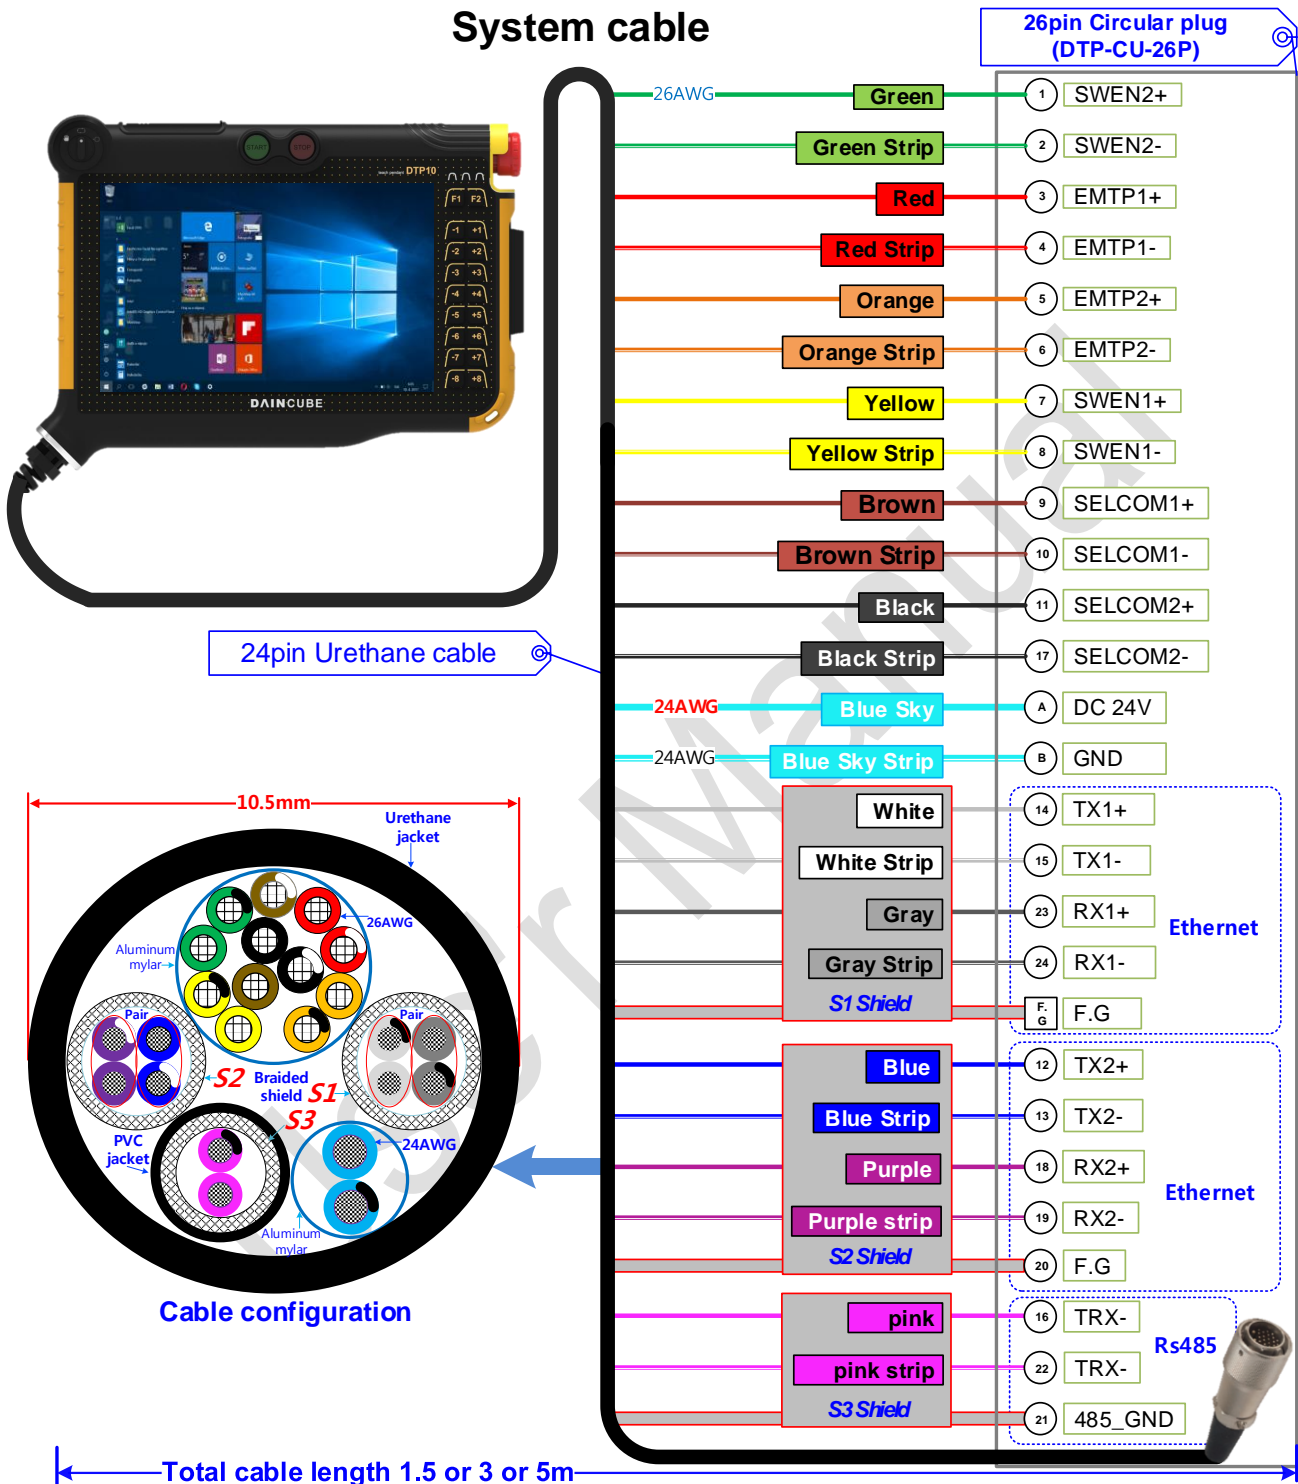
System cable

26pin Circular plug
(DTP-CU-26P)

DAINCUBE

DTP10

START STOP

F1 F2

26AWG

| Wire | Pin | Signal |
|---|---|---|
| Green | 1 | SWEN2+ |
| Green Strip | 2 | SWEN2- |
| Red | 3 | EMTP1+ |
| Red Strip | 4 | EMTP1- |
| Orange | 5 | EMTP2+ |
| Orange Strip | 6 | EMTP2- |
| Yellow | 7 | SWEN1+ |
| Yellow Strip | 8 | SWEN1- |
| Brown | 9 | SELCOM1+ |
| Brown Strip | 10 | SELCOM1- |
| Black | 11 | SELCOM2+ |
| Black Strip | 17 | SELCOM2- |
| Blue Sky | A | DC 24V |
| Blue Sky Strip | B | GND |
| White | 14 | TX1+ |
| White Strip | 15 | TX1- |
| Gray | 23 | RX1+ |
| Gray Strip | 24 | RX1- |
| S1 Shield | F.G | F.G |
| Blue | 12 | TX2+ |
| Blue Strip | 13 | TX2- |
| Purple | 18 | RX2+ |
| Purple strip | 19 | RX2- |
| S2 Shield | 20 | F.G |
| pink | 16 | TRX- |
| pink strip | 22 | TRX- |
| S3 Shield | 21 | 485_GND |

24pin Urethane cable

24AWG

24AWG

Ethernet

Ethernet

Rs485

10.5mm

Urethane jacket

26AWG

Aluminum mylar

Pair

Pair

S2 Braided shield S1

S3

PVC jacket

24AWG

Aluminum mylar

Cable configuration

Total cable length 1.5 or 3 or 5m

User Manual